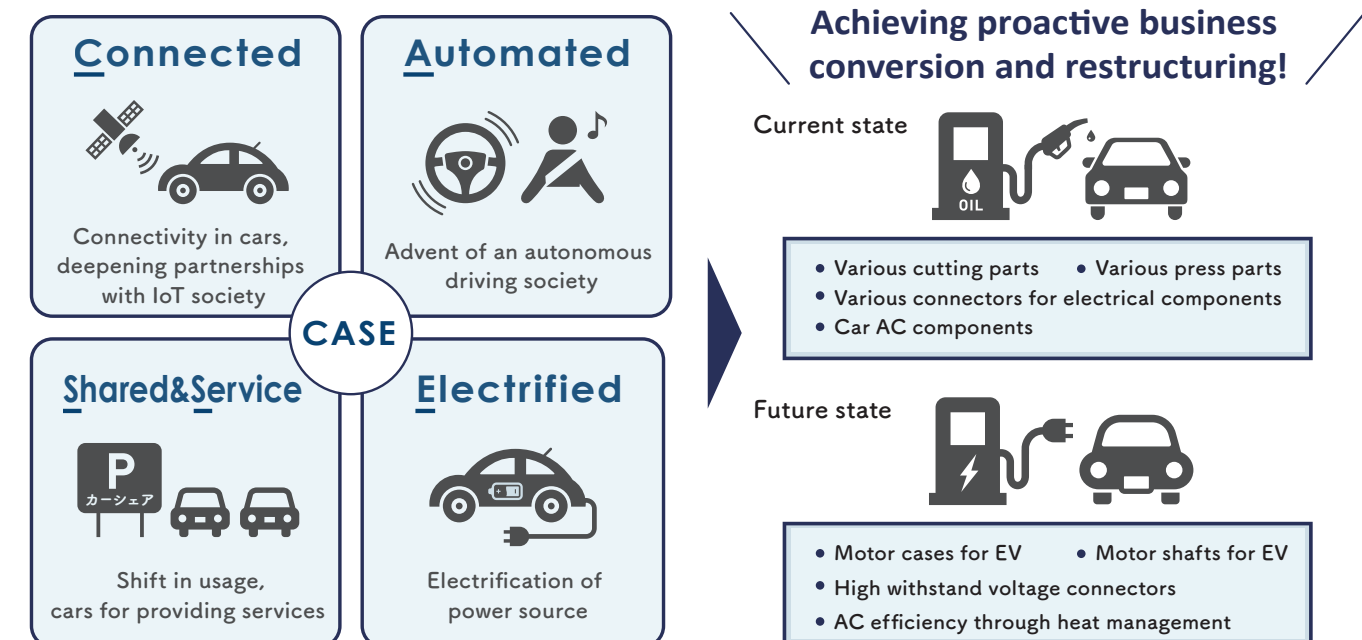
Connected

Connectivity in cars, deepening partnerships with IoT society

Automated

Advent of an autonomous driving society

CASE

Shared&Service

P
カーシェア

Shift in usage, cars for providing services

Electrified

Electrification of power source

Achieving proactive business conversion and restructuring!

Current state

OIL

• Various cutting parts • Various press parts
• Various connectors for electrical components
• Car AC components

Future state

• Motor cases for EV • Motor shafts for EV
• High withstand voltage connectors
• AC efficiency through heat management